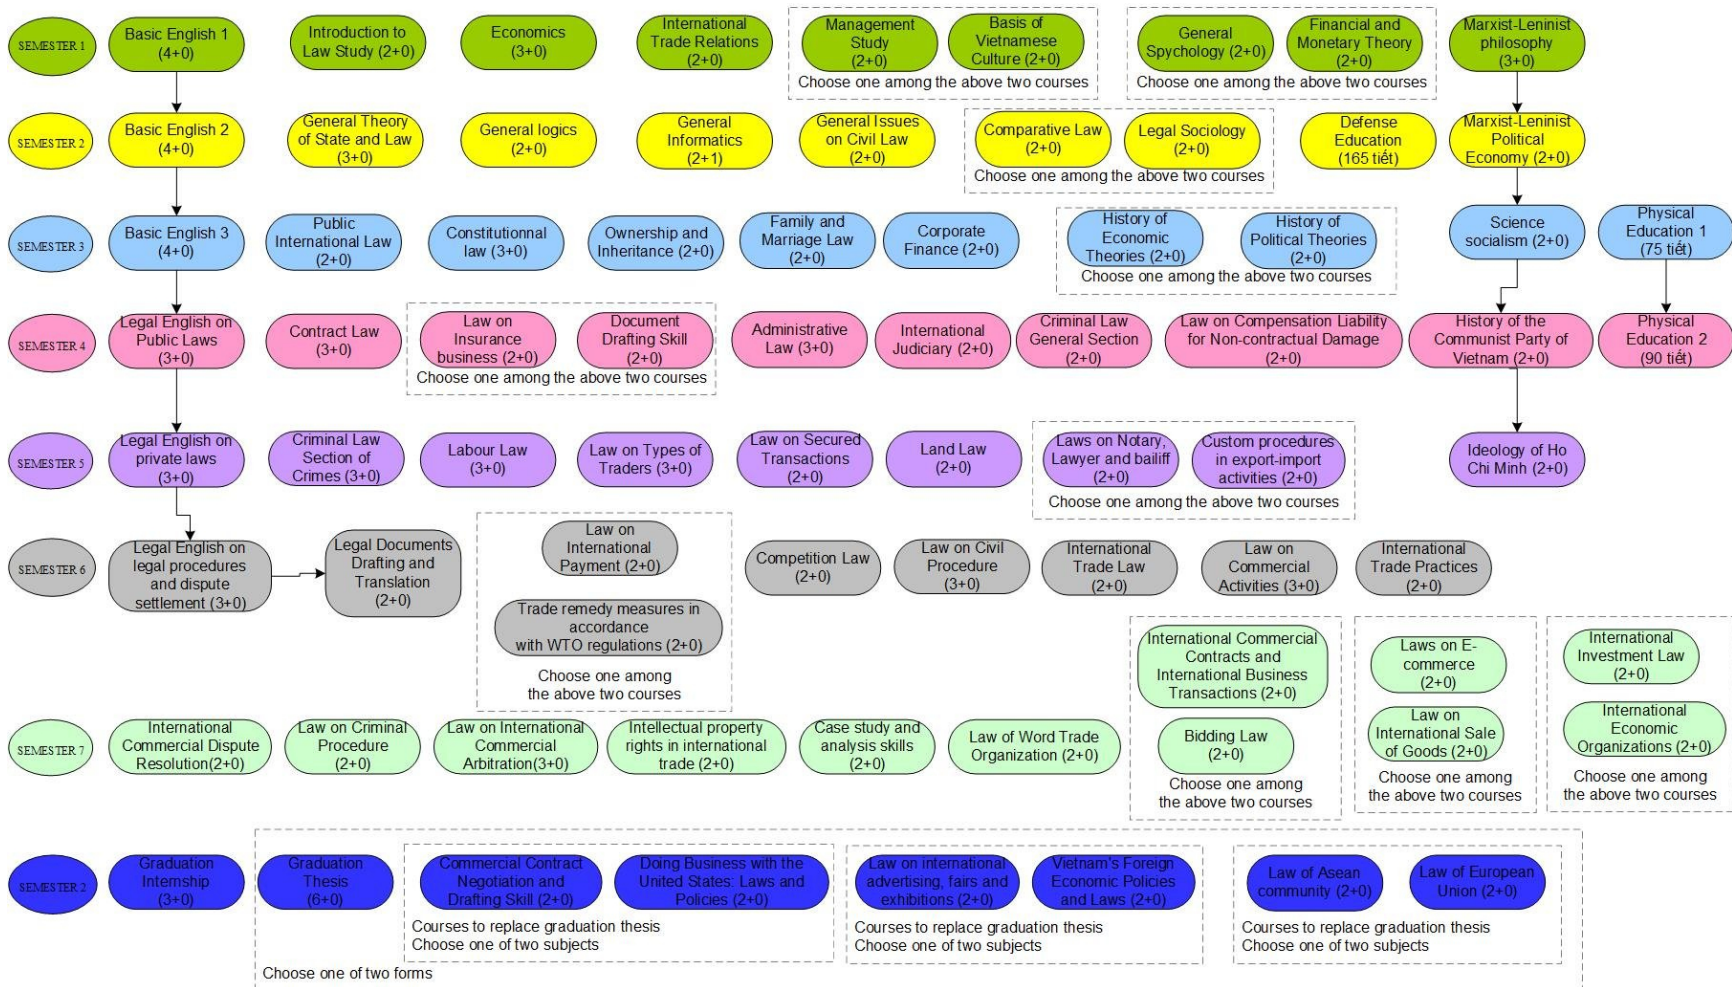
SEMESTER 1
Basic English 1 (4+0)
Introduction to Law Study (2+0)
Economics (3+0)
International Trade Relations (2+0)
Management Study (2+0)
Basis of Vietnamese Culture (2+0)
Choose one among the above two courses
General Spychology (2+0)
Financial and Monetary Theory (2+0)
Choose one among the above two courses
Marxist-Leninist philosophy (3+0)

SEMESTER 2
Basic English 2 (4+0)
General Theory of State and Law (3+0)
General logics (2+0)
General Informatics (2+1)
General Issues on Civil Law (2+0)
Comparative Law (2+0)
Legal Sociology (2+0)
Choose one among the above two courses
Defense Education (165 tiết)
Marxist-Leninist Political Economy (2+0)

SEMESTER 3
Basic English 3 (4+0)
Public International Law (2+0)
Constitutionnal law (3+0)
Ownership and Inheritance (2+0)
Family and Marriage Law (2+0)
Corporate Finance (2+0)
History of Economic Theories (2+0)
History of Political Theories (2+0)
Choose one among the above two courses
Science socialism (2+0)
Physical Education 1 (75 tiết)

SEMESTER 4
Legal English on Public Laws (3+0)
Contract Law (3+0)
Law on Insurance business (2+0)
Document Drafting Skill (2+0)
Choose one among the above two courses
Administrative Law (3+0)
International Judiciary (2+0)
Criminal Law General Section (2+0)
Law on Compensation Liability for Non-contractual Damage (2+0)
History of the Communist Party of Vietnam (2+0)
Physical Education 2 (90 tiết)

SEMESTER 5
Legal English on private laws (3+0)
Criminal Law Section of Crimes (3+0)
Labour Law (3+0)
Law on Types of Traders (3+0)
Law on Secured Transactions (2+0)
Land Law (2+0)
Laws on Notary, Lawyer and bailiff (2+0)
Custom procedures in export-import activities (2+0)
Choose one among the above two courses
Ideology of Ho Chi Minh (2+0)

SEMESTER 6
Legal English on legal procedures and dispute settlement (3+0)
Legal Documents Drafting and Translation (2+0)
Law on International Payment (2+0)
Trade remedy measures in accordance with WTO regulations (2+0)
Choose one among the above two courses
Competition Law (2+0)
Law on Civil Procedure (3+0)
International Trade Law (2+0)
Law on Commercial Activities (3+0)
International Trade Practices (2+0)

International Commercial Contracts and International Business Transactions (2+0)
Bidding Law (2+0)
Choose one among the above two courses
Laws on E-commerce (2+0)
Law on International Sale of Goods (2+0)
Choose one among the above two courses
International Investment Law (2+0)
International Economic Organizations (2+0)
Choose one among the above two courses

SEMESTER 7
International Commercial Dispute Resolution(2+0)
Law on Criminal Procedure (2+0)
Law on International Commercial Arbitration(3+0)
Intellectual property rights in international trade (2+0)
Case study and analysis skills (2+0)
Law of Word Trade Organization (2+0)

SEMESTER 2
Graduation Internship (3+0)
Graduation Thesis (6+0)
Commercial Contract Negotiation and Drafting Skill (2+0)
Doing Business with the United States: Laws and Policies (2+0)
Courses to replace graduation thesis
Choose one of two subjects
Law on international advertising, fairs and exhibitions (2+0)
Vietnam's Foreign Economic Policies and Laws (2+0)
Courses to replace graduation thesis
Choose one of two subjects
Law of Asean community (2+0)
Law of European Union (2+0)
Courses to replace graduation thesis
Choose one of two subjects
Choose one of two forms